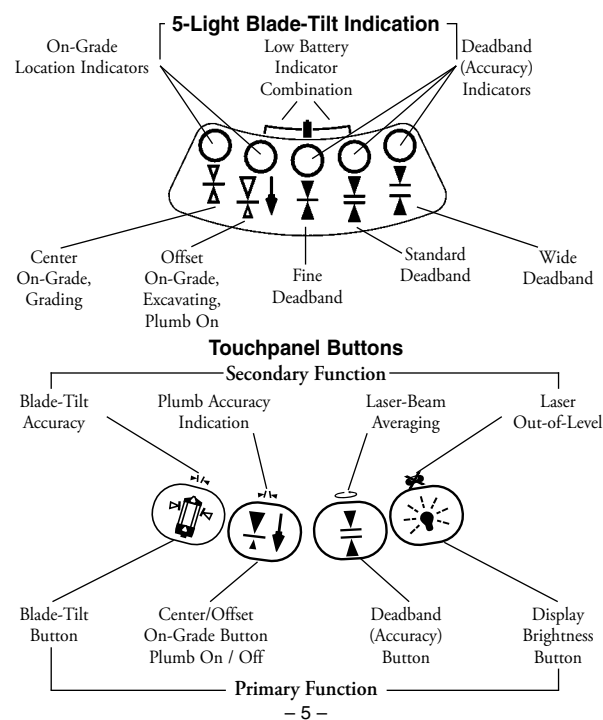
5-Light Blade-Tilt Indication

On-Grade Location Indicators

Low Battery Indicator Combination

Deadband (Accuracy) Indicators

Center On-Grade, Grading

Offset On-Grade, Excavating, Plumb On

Fine Deadband

Standard Deadband

Wide Deadband

Touchpanel Buttons

Secondary Function

Blade-Tilt Accuracy

Plumb Accuracy Indication

Laser-Beam Averaging

Laser Out-of-Level

Blade-Tilt Button

Center/Offset On-Grade Button Plumb On / Off

Deadband (Accuracy) Button

Display Brightness Button

Primary Function

– 5 –